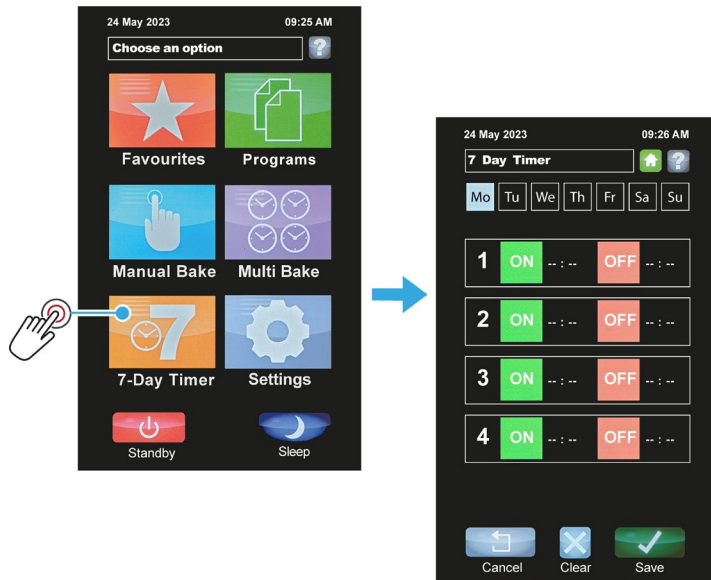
24 May 2023 09:25 AM

Choose an option

?

Favourites

Programs

Manual Bake

Multi Bake

7

7-Day Timer

Settings

Standby

Sleep

24 May 2023 09:26 AM

7 Day Timer

?

| Mo | Tu | We | Th | Fr | Sa | Su |
|---|---|---|---|---|---|---|

1 ON -- : -- OFF -- : --

2 ON -- : -- OFF -- : --

3 ON -- : -- OFF -- : --

4 ON -- : -- OFF -- : --

Cancel

Clear

Save